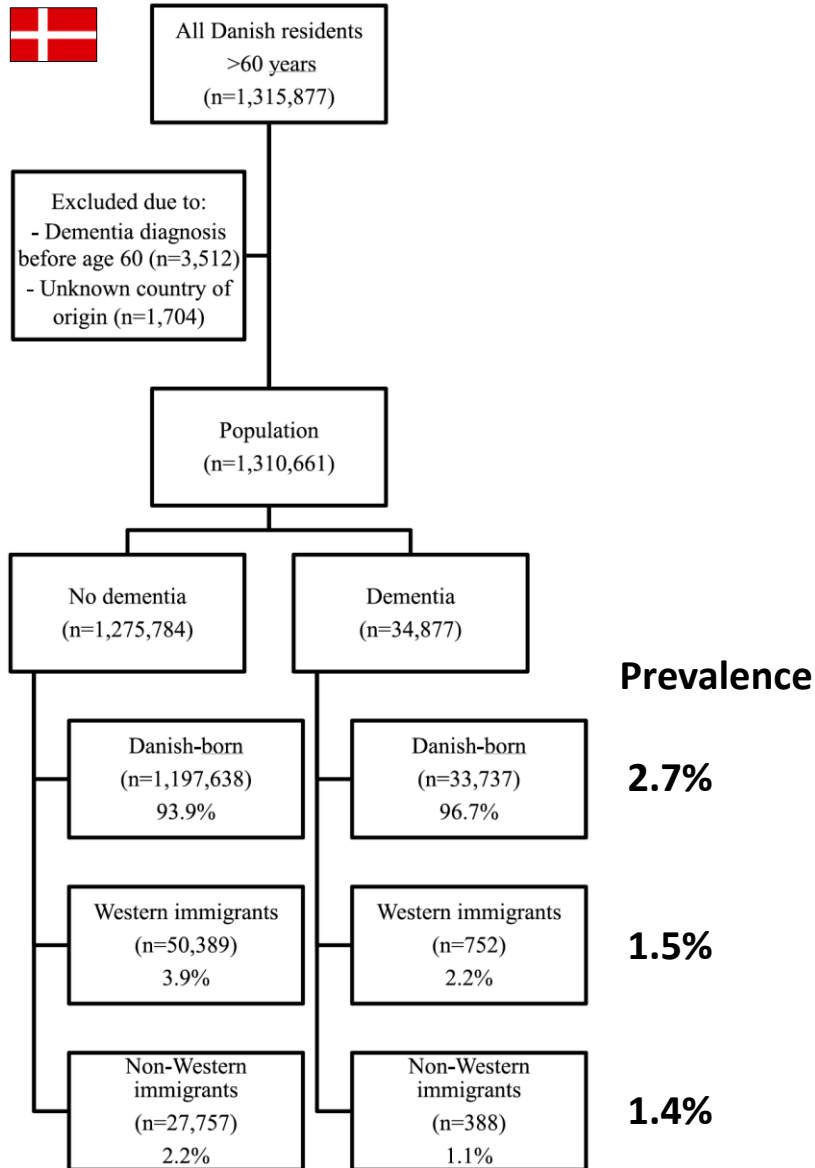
All Danish residents >60 years (n=1,315,877)

Excluded due to:
- Dementia diagnosis before age 60 (n=3,512)
- Unknown country of origin (n=1,704)

Population (n=1,310,661)

No dementia (n=1,275,784)

Dementia (n=34,877)

Prevalence

Danish-born (n=1,197,638) 93.9%

Danish-born (n=33,737) 96.7%

2.7%

Western immigrants (n=50,389) 3.9%

Western immigrants (n=752) 2.2%

1.5%

Non-Western immigrants (n=27,757) 2.2%

Non-Western immigrants (n=388) 1.1%

1.4%